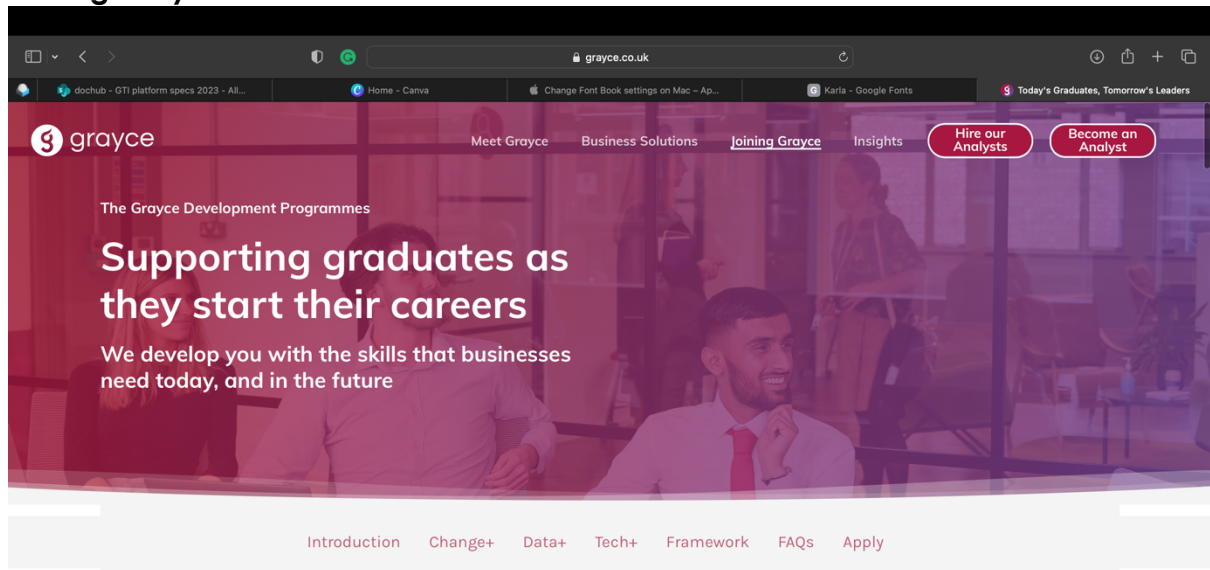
grayce.co.uk

dochub - GTI platform specs 2023 - All...
Home - Canva
Change Font Book settings on Mac – Ap...
Karla - Google Fonts
Today's Graduates, Tomorrow's Leaders

grayce

Meet Grayce
Business Solutions
Joining Grayce
Insights
Hire our Analysts
Become an Analyst

The Grayce Development Programmes

Supporting graduates as they start their careers

We develop you with the skills that businesses need today, and in the future

Introduction
Change+
Data+
Tech+
Framework
FAQs
Apply